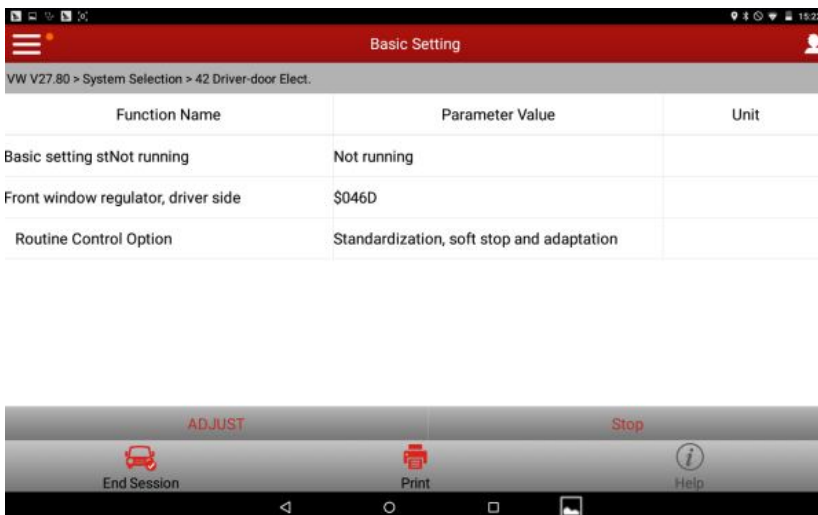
15:2

Basic Setting

VW V27.80 > System Selection > 42 Driver-door Elect.

| Function Name | Parameter Value | Unit |
|---|---|---|
| Basic setting stNot running | Not running | |
| Front window regulator, driver side | $046D | |
| Routine Control Option | Standardization, soft stop and adaptation | |

ADJUST

Stop

End Session

Print

Help